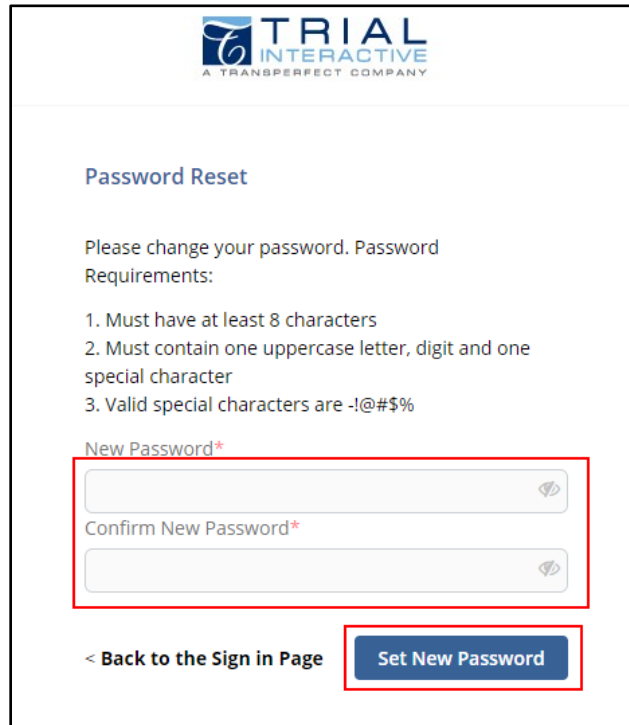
TRIAL
INTERACTIVE
A TRANSPERFECT COMPANY

Password Reset

Please change your password. Password Requirements:

1. Must have at least 8 characters
2. Must contain one uppercase letter, digit and one special character
3. Valid special characters are -!@#$%

New Password*

Confirm New Password*

< Back to the Sign in Page

Set New Password